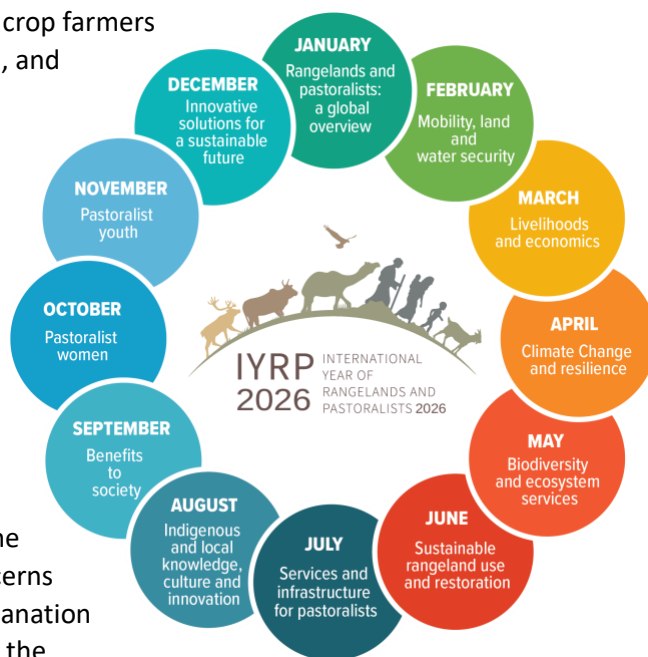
crop farmers
, and

JANUARY
Rangelands and pastoralists: a global overview

FEBRUARY
Mobility, land and water security

MARCH
Livelihoods and economics

APRIL
Climate Change and resilience

MAY
Biodiversity and ecosystem services

JUNE
Sustainable rangeland use and restoration

JULY
Services and infrastructure for pastoralists

AUGUST
Indigenous and local knowledge, culture and innovation

SEPTEMBER
Benefits to society

OCTOBER
Pastoralist women

NOVEMBER
Pastoralist youth

DECEMBER
Innovative solutions for a sustainable future

IYRP 2026 INTERNATIONAL YEAR OF RANGELANDS AND PASTORALISTS 2026

he
terns
anation
the